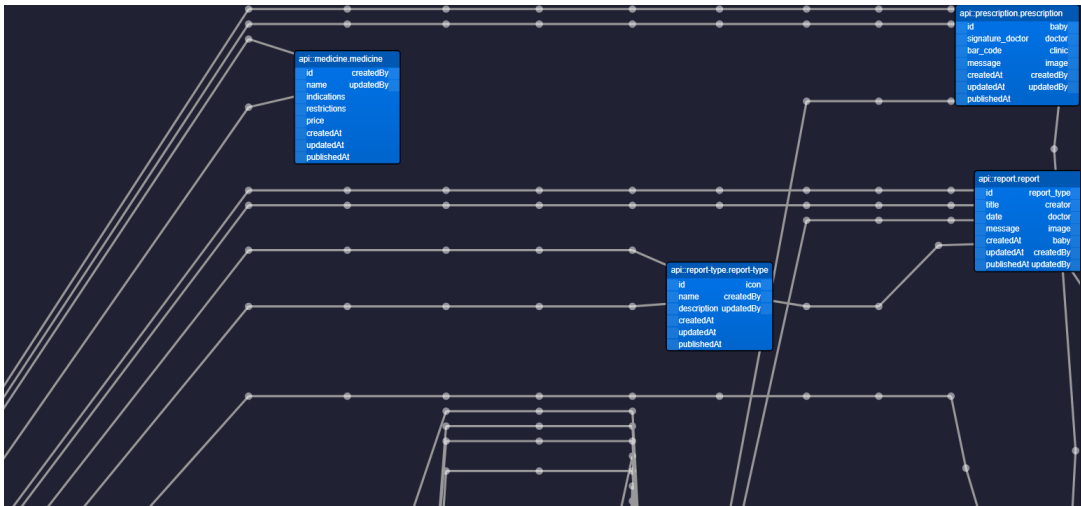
api::medicine.medicine
id createdBy
name updatedBy
indications
restrictions
price
createdAt
updatedAt
publishedAt

api::prescription.prescription
id baby
signature_doctor doctor
bar_code clinic
message image
createdAt createdBy
updatedAt updatedBy
publishedAt

api::report.report
id report_type
title creator
date doctor
message image
createdAt baby
updatedAt createdBy
publishedAt updatedBy

api::report-type.report-type
id icon
name createdBy
description updatedBy
createdAt
updatedAt
publishedAt